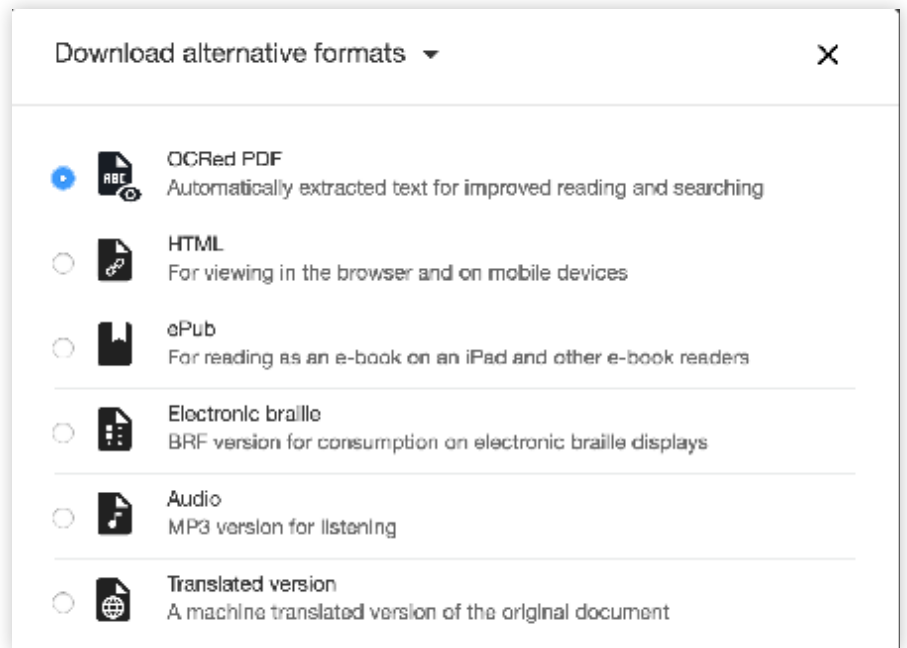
Download alternative formats

×

ABC

OCRed PDF
Automatically extracted text for improved reading and searching

HTML
For viewing in the browser and on mobile devices

ePub
For reading as an e-book on an iPad and other e-book readers

Electronic braille
BRF version for consumption on electronic braille displays

Audio
MP3 version for listening

Translated version
A machine translated version of the original document